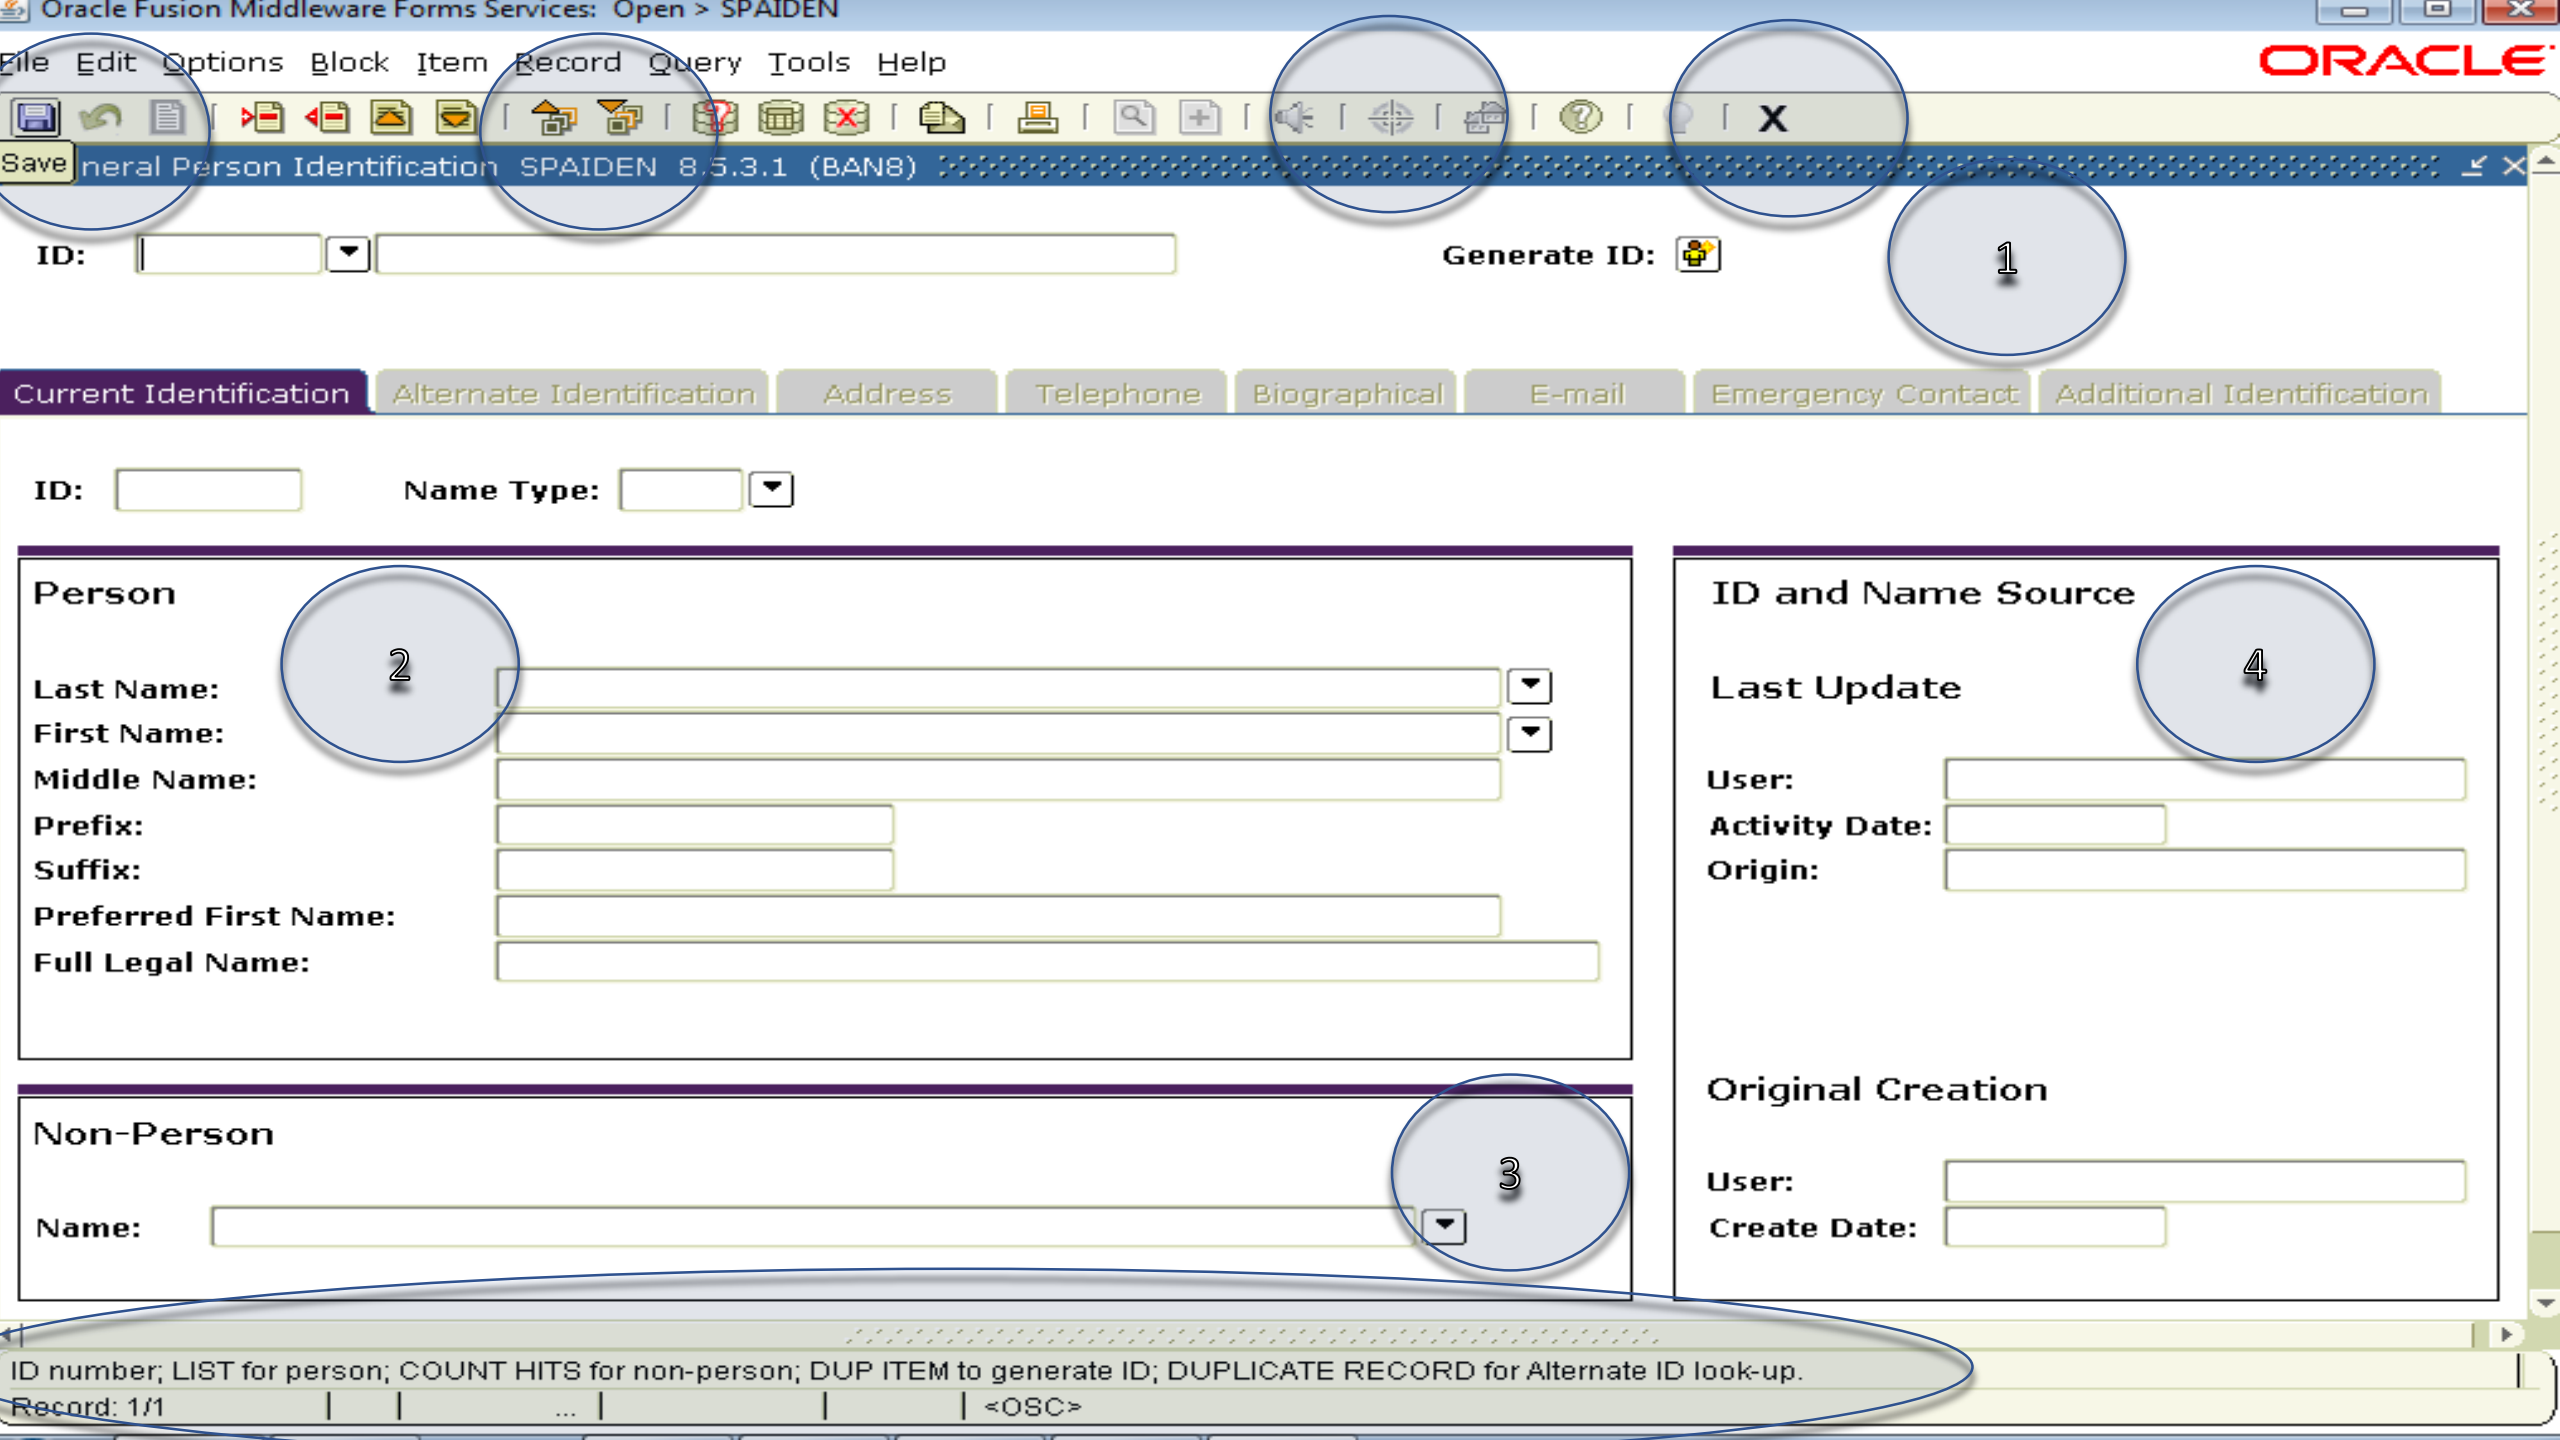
Oracle Fusion Middleware Forms Services: Open > SPAIDEN

File Edit Options Block Item Record Query Tools Help

ORACLE

X

Save

neral Person Identification SPAIDEN 8.5.3.1 (BAN8)

ID:

Generate ID:

1

Current Identification | Alternate Identification | Address | Telephone | Biographical | E-mail | Emergency Contact | Additional Identification

ID:

Name Type:

Person

2

Last Name:
First Name:
Middle Name:
Prefix:
Suffix:
Preferred First Name:
Full Legal Name:

ID and Name Source

4

Last Update

User:
Activity Date:
Origin:

Non-Person

3

Name:

Original Creation

User:
Create Date:

ID number; LIST for person; COUNT HITS for non-person; DUP ITEM to generate ID; DUPLICATE RECORD for Alternate ID look-up.

Record: 1/1 | | ... | | <OSC>